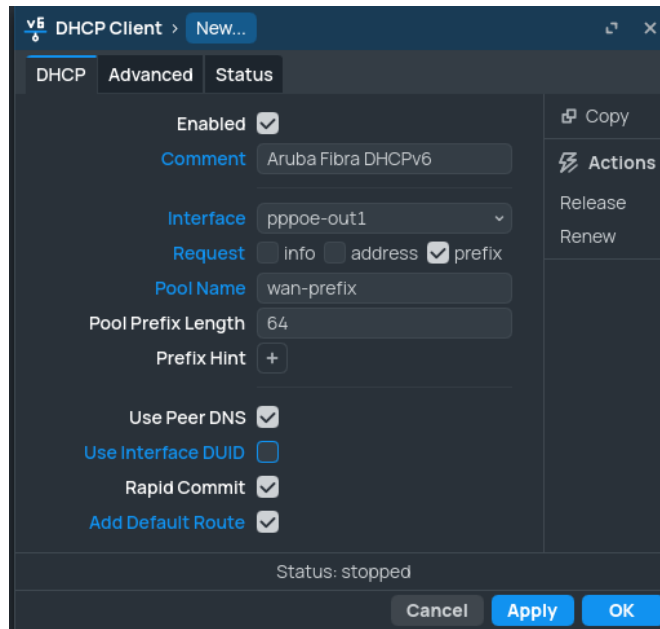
v6 DHCP Client > New...

DHCP Advanced Status

Enabled

Comment Aruba Fibra DHCPv6

Interface pppoe-out1

Request info address prefix

Pool Name wan-prefix

Pool Prefix Length 64

Prefix Hint +

Use Peer DNS

Use Interface DUID

Rapid Commit

Add Default Route

Copy

Actions

Release

Renew

Status: stopped

Cancel Apply OK